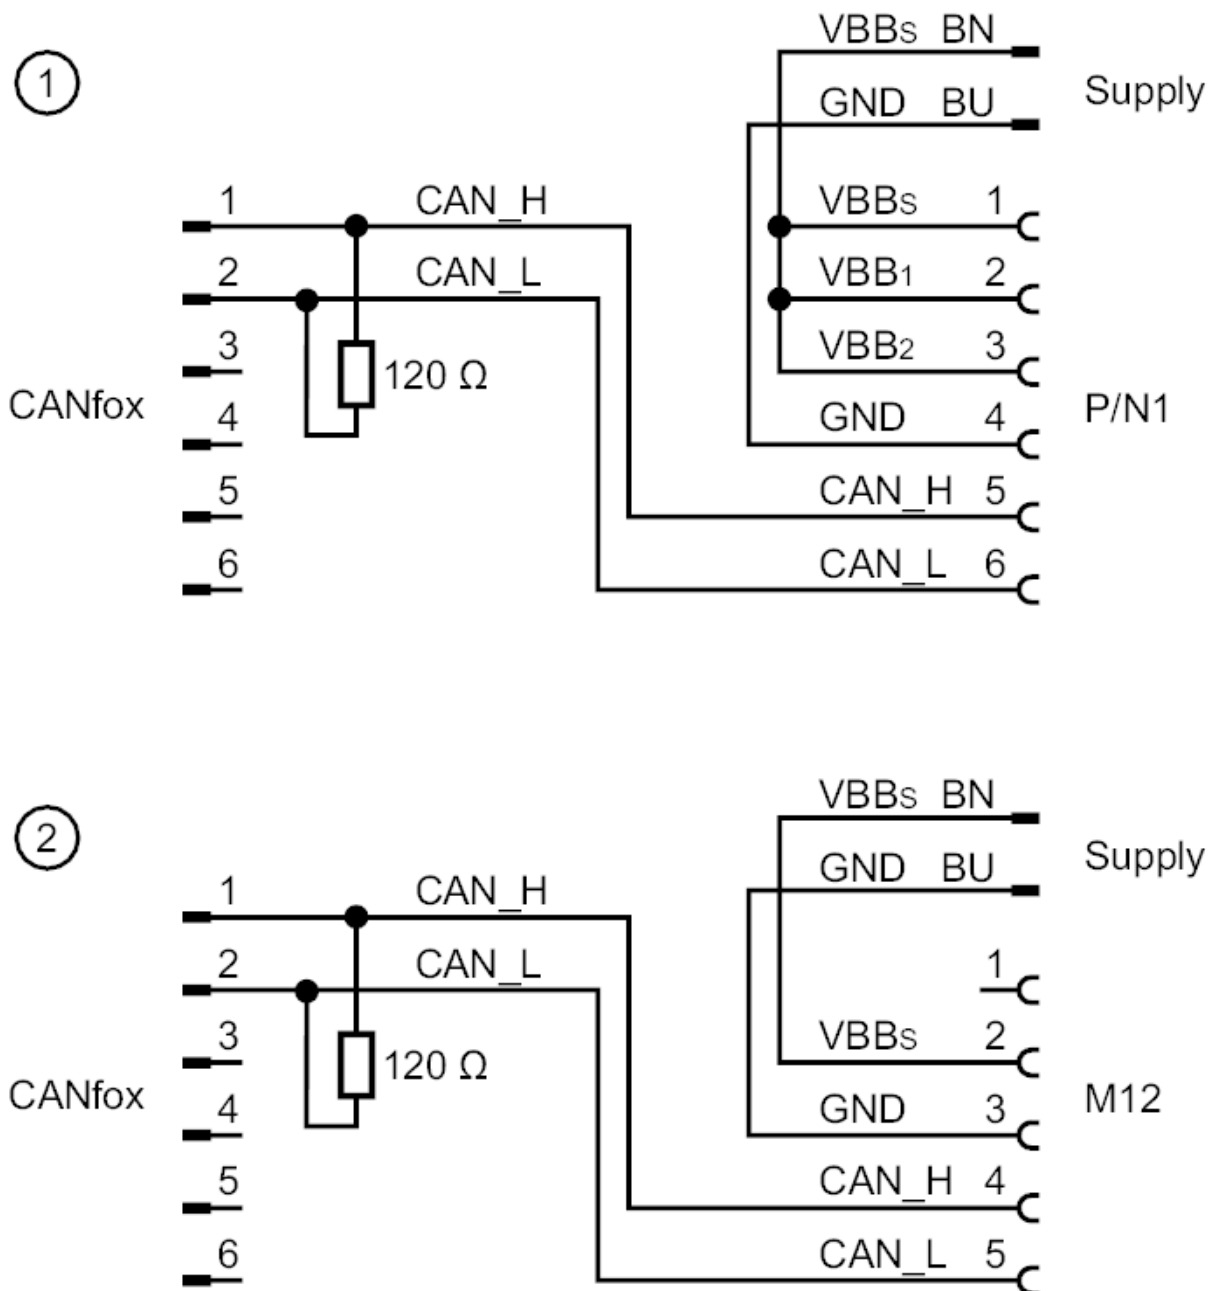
1

VBBS BN
GND BU
Supply

1 CAN_H
2 CAN_L
3
CANfox
4
5
6

120 Ω

VBBS 1
VBB1 2
VBB2 3
GND 4
CAN_H 5
CAN_L 6
P/N1

2

VBBS BN
GND BU
Supply

1 CAN_H
2 CAN_L
3
CANfox
4
5
6

120 Ω

1
VBBS 2
GND 3
CAN_H 4
CAN_L 5
M12